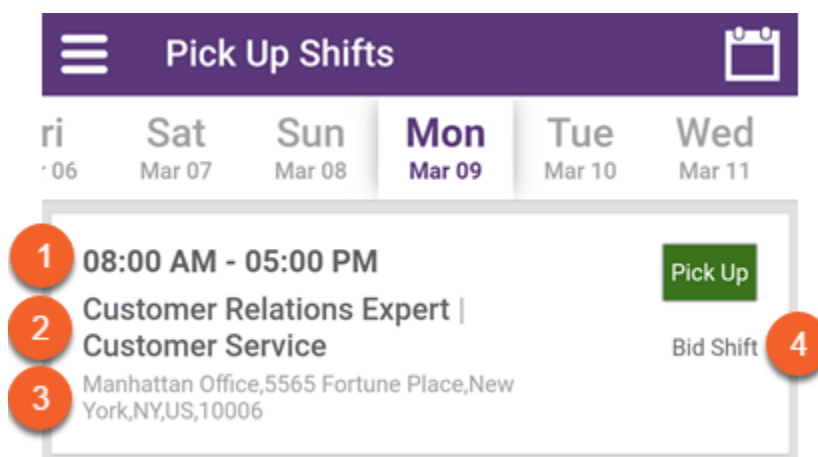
Pick Up Shifts

ri
· 06

Sat
Mar 07

Sun
Mar 08

Mon
Mar 09

Tue
Mar 10

Wed
Mar 11

1 08:00 AM - 05:00 PM

Pick Up

2 Customer Relations Expert | Customer Service

Bid Shift 4

3 Manhattan Office,5565 Fortune Place,New York,NY,US,10006